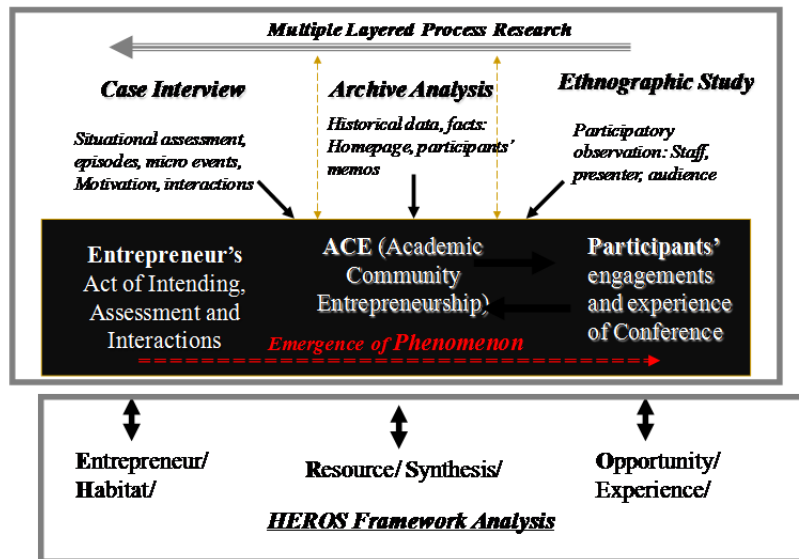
Multiple Layered Process Research

Case Interview

Archive Analysis

Ethnographic Study

Situational assessment, episodes, micro events, Motivation, interactions

Historical data, facts: Homepage, participants' memos

Participatory observation: Staff, presenter, audience

Entrepreneur's Act of Intending, Assessment and Interactions

ACE (Academic Community Entrepreneurship)

Participants' engagements and experience of Conference

Emergence of Phenomenon

Entrepreneur/ Habitat/

Resource/ Synthesis/

Opportunity/ Experience/

HEROS Framework Analysis